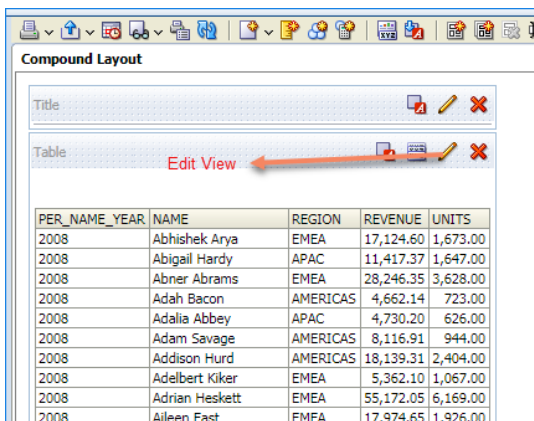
Compound Layout

Title

Table

Edit View

| PER_NAME_YEAR | NAME | REGION | REVENUE | UNITS |
|---|---|---|---|---|
| 2008 | Abhishek Arya | EMEA | 17,124.60 | 1,673.00 |
| 2008 | Abigail Hardy | APAC | 11,417.37 | 1,647.00 |
| 2008 | Abner Abrams | EMEA | 28,246.35 | 3,628.00 |
| 2008 | Adah Bacon | AMERICAS | 4,662.14 | 723.00 |
| 2008 | Adalia Abbey | APAC | 4,730.20 | 626.00 |
| 2008 | Adam Savage | AMERICAS | 8,116.91 | 944.00 |
| 2008 | Addison Hurd | AMERICAS | 18,139.31 | 2,404.00 |
| 2008 | Adelbert Kiker | EMEA | 5,362.10 | 1,067.00 |
| 2008 | Adrian Heskett | EMEA | 55,172.05 | 6,169.00 |
| 2008 | Aileen East | EMEA | 17,974.65 | 1,926.00 |